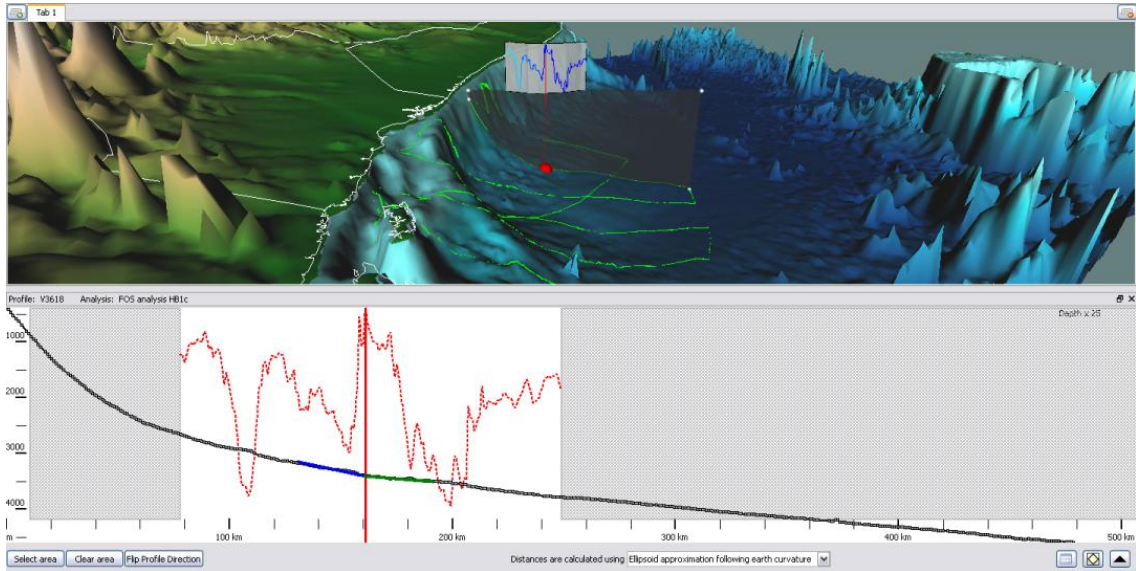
Tab 1

Profile: V3618 Analysis: FOS analysis HB1c

Depth x 25

1000
2000
3000
4000
m

100 km
200 km
300 km
400 km
500 km

Select area
Clear area
Flip Profile Direction
Distances are calculated using Ellipsoid approximation following earth curvature